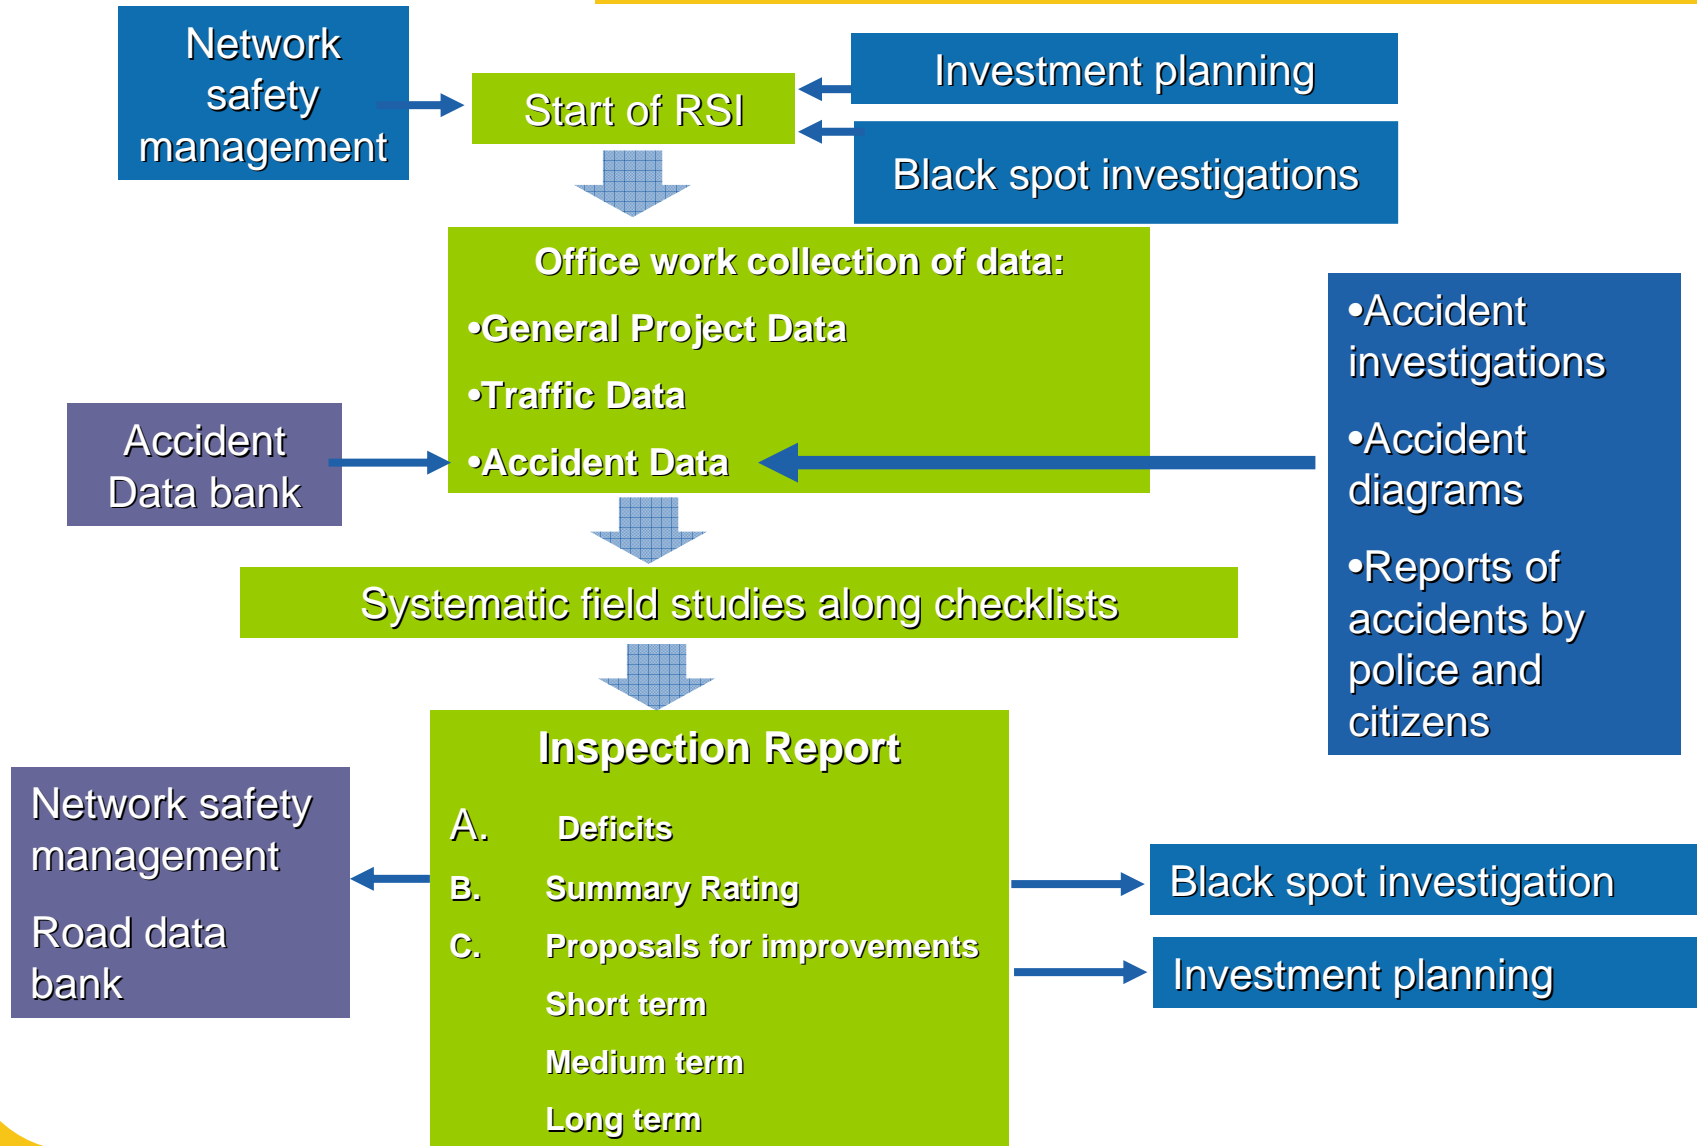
Network safety management

Start of RSI

Investment planning

Black spot investigations

Office work collection of data:
•General Project Data
•Traffic Data
•Accident Data

Accident Data bank

•Accident investigations
•Accident diagrams
•Reports of accidents by police and citizens

Systematic field studies along checklists

Inspection Report
A. Deficits
B. Summary Rating
C. Proposals for improvements
Short term
Medium term
Long term

Network safety management
Road data bank

Black spot investigation

Investment planning